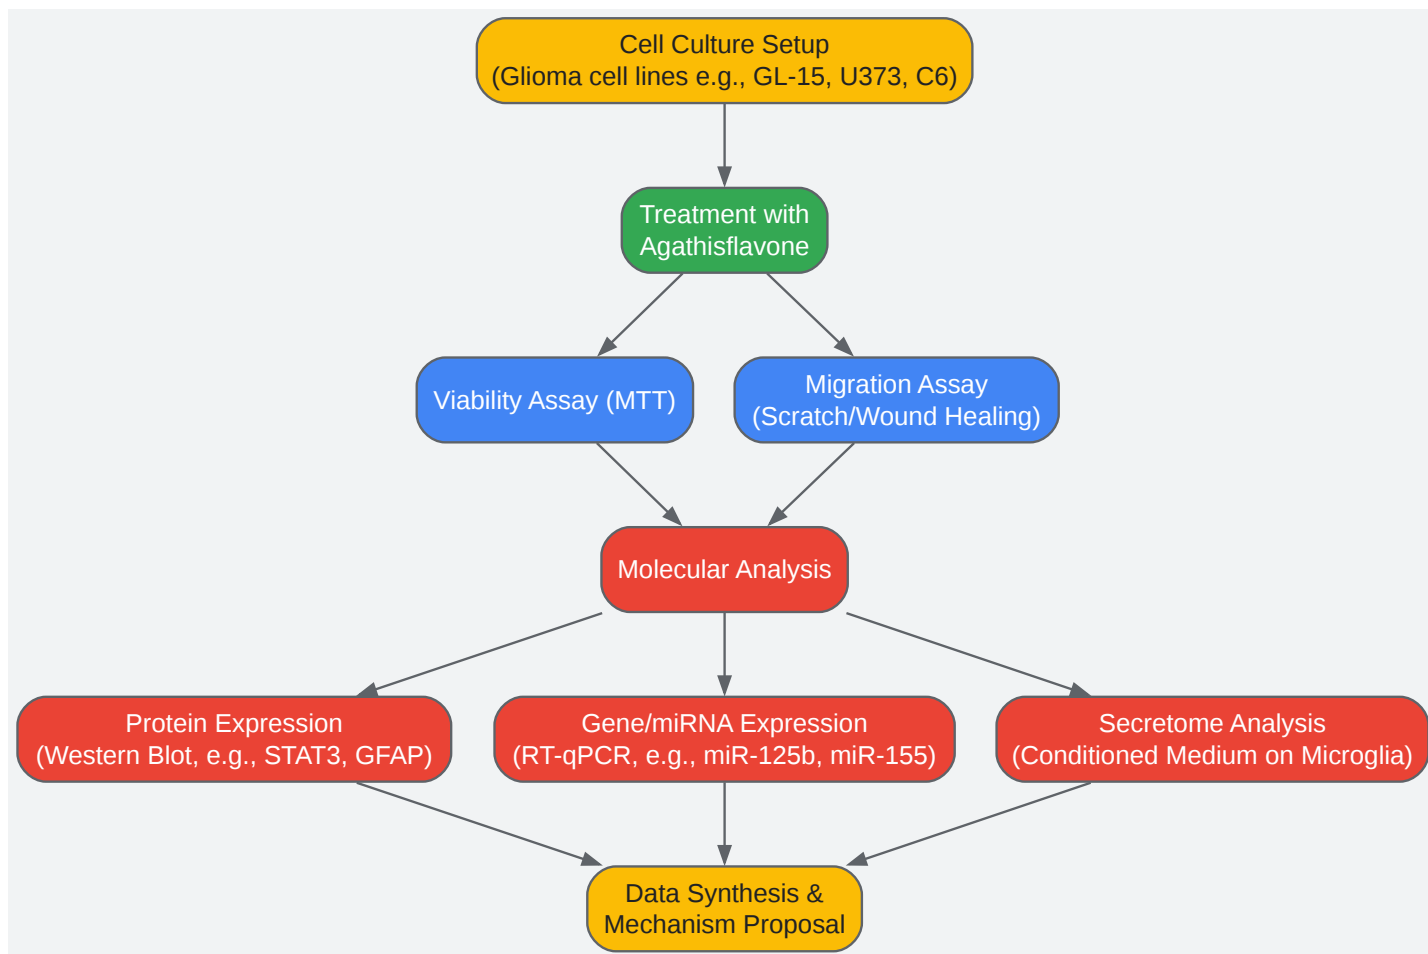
Cell Culture Setup
(Glioma cell lines e.g., GL-15, U373, C6)

Treatment with
Agathisflavone

Viability Assay (MTT)

Migration Assay
(Scratch/Wound Healing)

Molecular Analysis

Protein Expression
(Western Blot, e.g., STAT3, GFAP)

Gene/miRNA Expression
(RT-qPCR, e.g., miR-125b, miR-155)

Secretome Analysis
(Conditioned Medium on Microglia)

Data Synthesis &
Mechanism Proposal